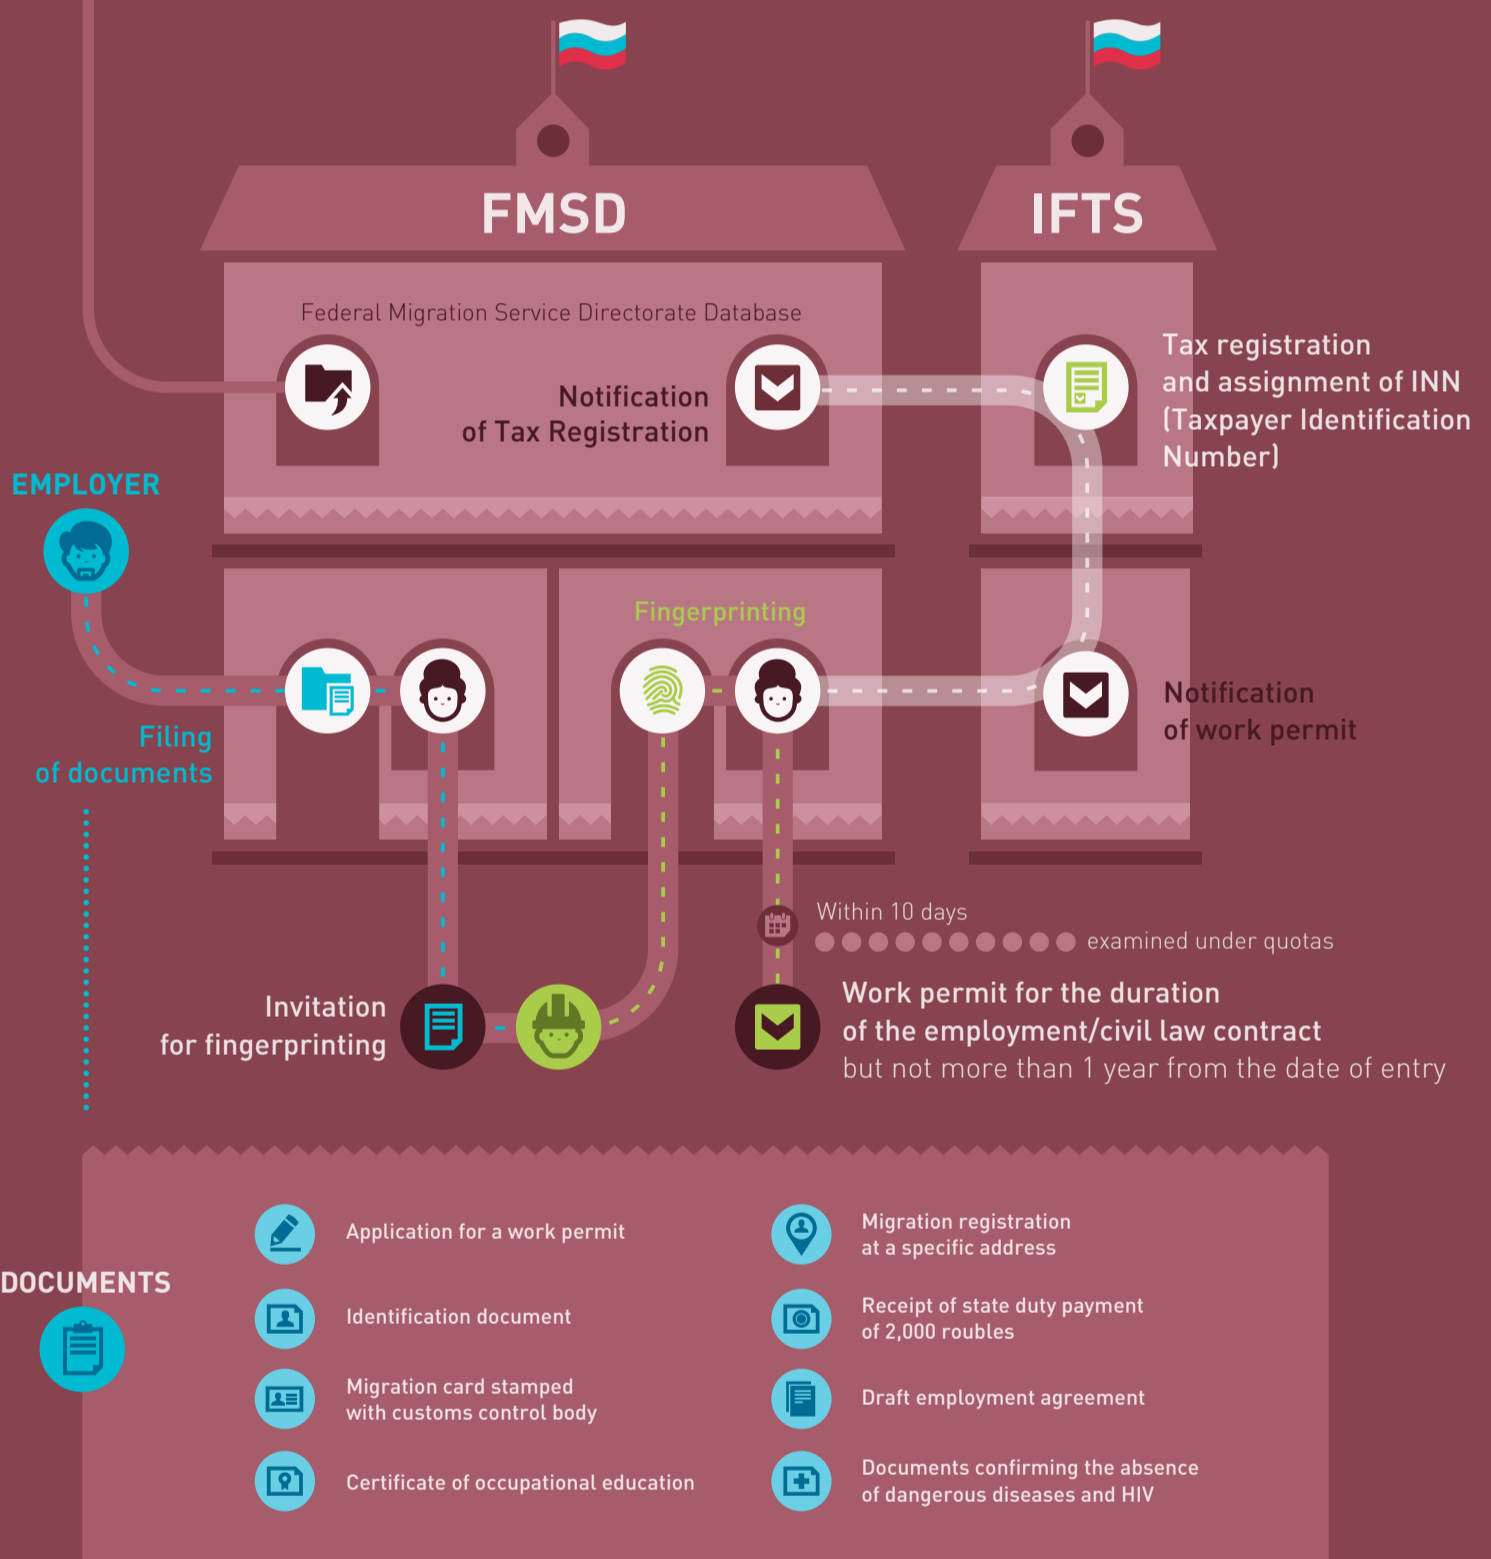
FMSD

IFTS

Federal Migration Service Directorate Database

Notification of Tax Registration

Tax registration and assignment of INN (Taxpayer Identification Number)

EMPLOYER

Fingerprinting

Filing of documents

Notification of work permit

Within 10 days

examined under quotas

Invitation for fingerprinting

Work permit for the duration of the employment/civil law contract

but not more than 1 year from the date of entry

DOCUMENTS

Application for a work permit

Identification document

Migration card stamped with customs control body

Certificate of occupational education

Migration registration at a specific address

Receipt of state duty payment of 2,000 roubles

Draft employment agreement

Documents confirming the absence of dangerous diseases and HIV